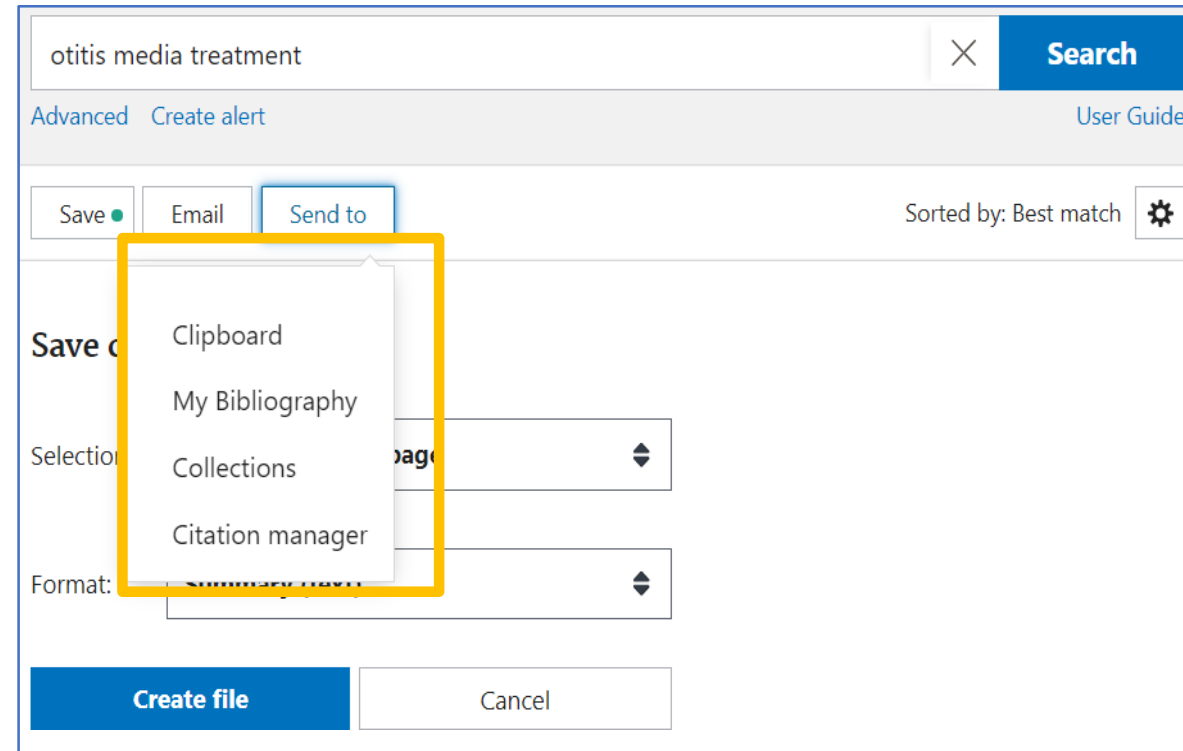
otitis media treatment

Search

Advanced Create alert

User Guide

Save Email Send to

Sorted by: Best match

Save c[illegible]

Clipboard

My Bibliography

Collections

Citation manager

Selectio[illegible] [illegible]page

Format: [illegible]

Create file

Cancel